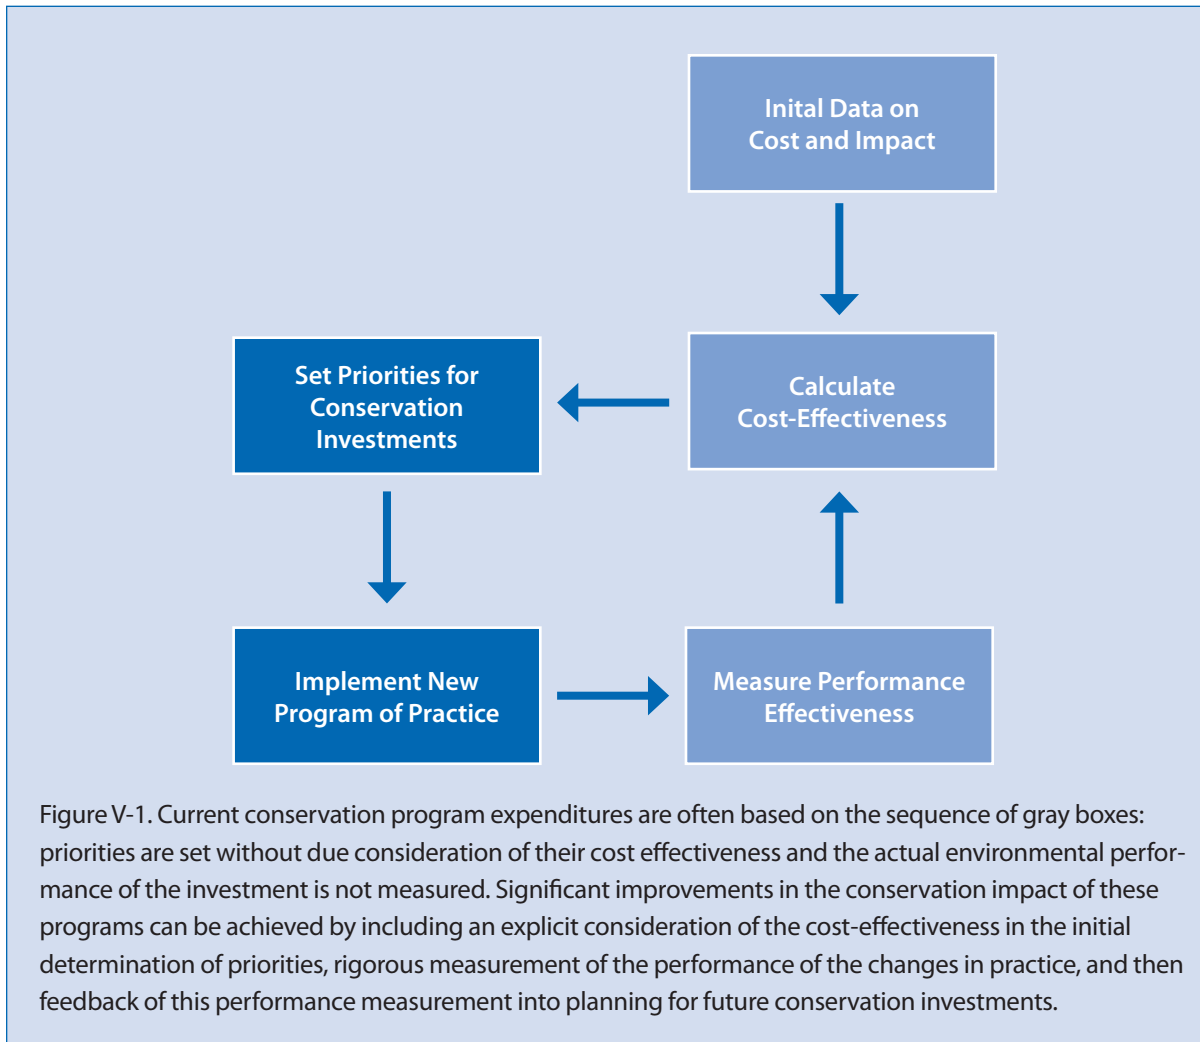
Inital Data on Cost and Impact

Set Priorities for Conservation Investments

Calculate Cost-Effectiveness

Implement New Program of Practice

Measure Performance Effectiveness

Figure V-1. Current conservation program expenditures are often based on the sequence of gray boxes: priorities are set without due consideration of their cost effectiveness and the actual environmental performance of the investment is not measured. Significant improvements in the conservation impact of these programs can be achieved by including an explicit consideration of the cost-effectiveness in the initial determination of priorities, rigorous measurement of the performance of the changes in practice, and then feedback of this performance measurement into planning for future conservation investments.